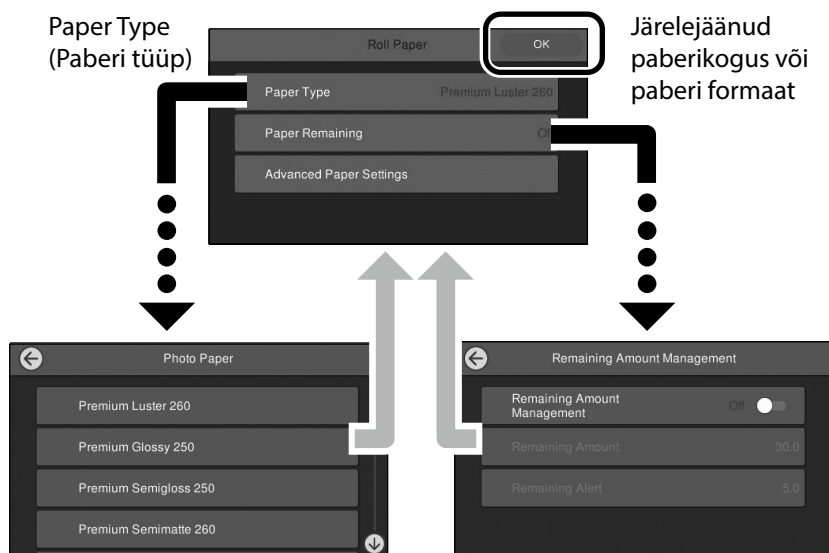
Paper Type (Paberi tüüp)

Roll Paper

OK

Järelejäänud paberikogus või paberi formaat

Paper Type Premium Luster 260

Paper Remaining Off

Advanced Paper Settings

Photo Paper

Premium Luster 260

Premium Glossy 250

Premium Semigloss 250

Premium Semimatte 260

Remaining Amount Management

Remaining Amount Management Off

Remaining Amount 30.0

Remaining Alert 5.0